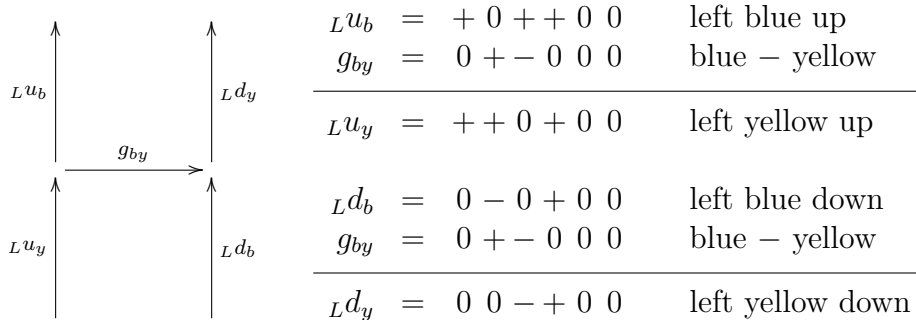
${}_Lu_b$

${}_Ld_y$

$g_{by}$

${}_Lu_y$

${}_Ld_b$

| | | | |
|---|---|---|---|
| ${}_Lu_b$ | = | $+\ 0 + +\ 0\ 0$ | left blue up |
| $g_{by}$ | = | $0 + -\ 0\ 0\ 0$ | blue − yellow |
| ${}_Lu_y$ | = | $+ +\ 0 +\ 0\ 0$ | left yellow up |

| | | | |
|---|---|---|---|
| ${}_Ld_b$ | = | $0 - 0 +\ 0\ 0$ | left blue down |
| $g_{by}$ | = | $0 + -\ 0\ 0\ 0$ | blue − yellow |
| ${}_Ld_y$ | = | $0\ 0 - +\ 0\ 0$ | left yellow down |